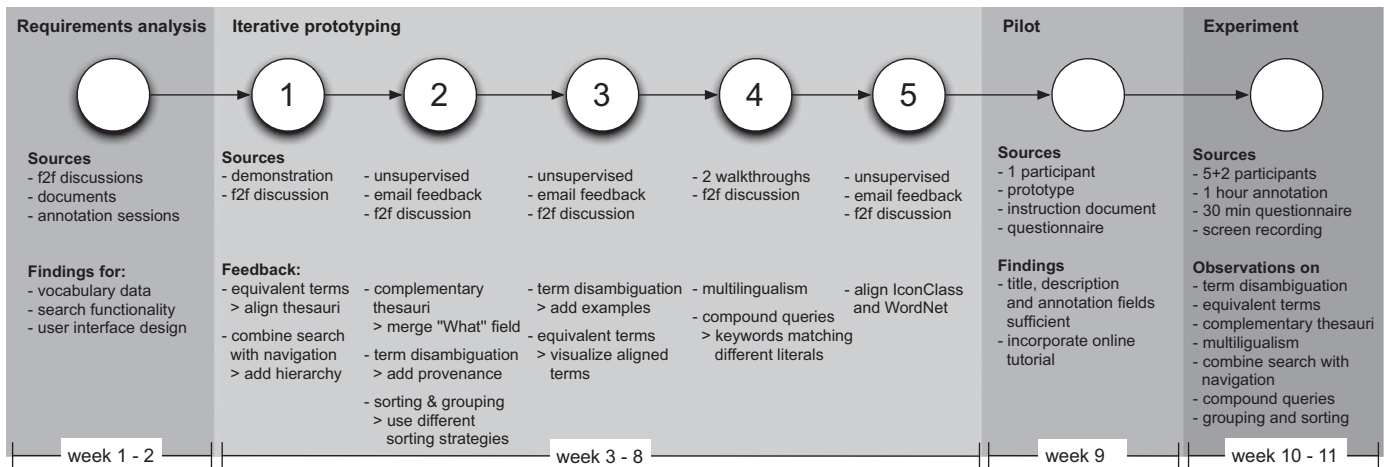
Requirements analysis

Sources
- f2f discussions
- documents
- annotation sessions

Findings for:
- vocabulary data
- search functionality
- user interface design

week 1 - 2

Iterative prototyping

1

Sources
- demonstration
- f2f discussion

Feedback:
- equivalent terms
> align thesauri
- combine search with navigation
> add hierarchy

2

- unsupervised
- email feedback
- f2f discussion

- complementary thesauri
> merge "What" field
- term disambiguation
> add provenance
- sorting & grouping
> use different sorting strategies

3

- unsupervised
- email feedback
- f2f discussion

- term disambiguation
> add examples
- equivalent terms
> visualize aligned terms

4

- 2 walkthroughs
- f2f discussion

- multilingualism
- compound queries
> keywords matching different literals

5

- unsupervised
- email feedback
- f2f discussion

- align IconClass and WordNet

week 3 - 8

Pilot

Sources
- 1 participant
- prototype
- instruction document
- questionnaire

Findings
- title, description and annotation fields sufficient
- incorporate online tutorial

week 9

Experiment

Sources
- 5+2 participants
- 1 hour annotation
- 30 min questionnaire
- screen recording

Observations on
- term disambiguation
- equivalent terms
- complementary thesauri
- multiligualism
- combine search with navigation
- compound queries
- grouping and sorting

week 10 - 11